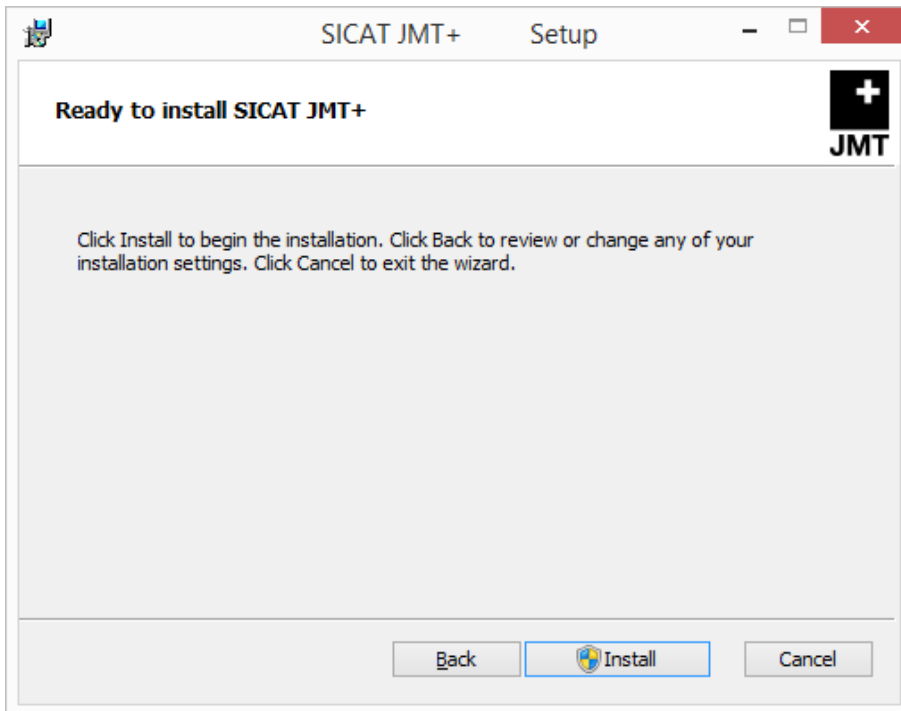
SICAT JMT+ Setup

Ready to install SICAT JMT+

JMT

Click Install to begin the installation. Click Back to review or change any of your installation settings. Click Cancel to exit the wizard.

Back

Install

Cancel